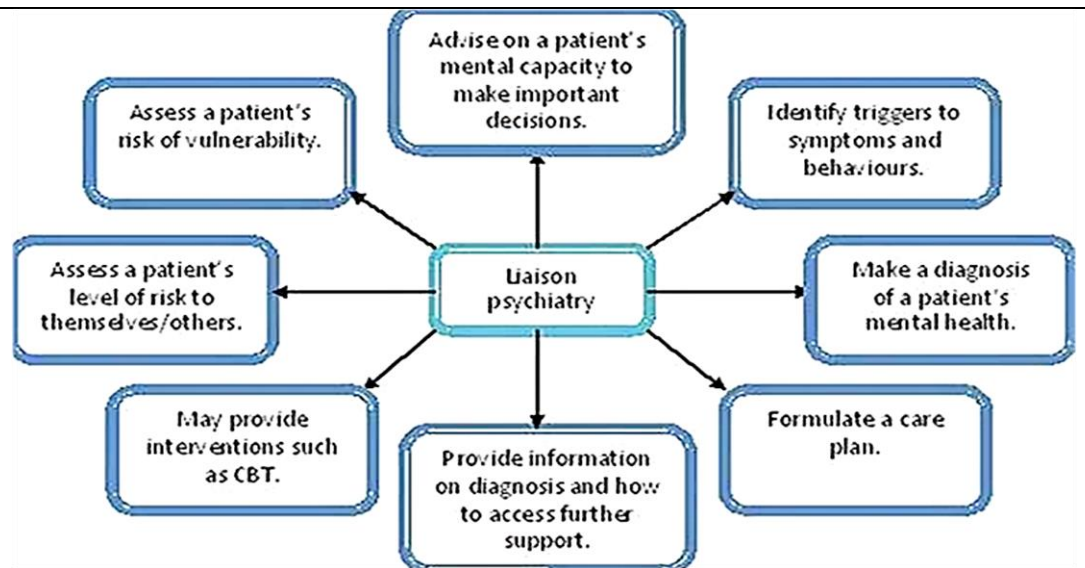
Advise on a patient's mental capacity to make important decisions.

Assess a patient's risk of vulnerability.

Identify triggers to symptoms and behaviours.

Assess a patient's level of risk to themselves/others.

Liaison psychiatry

Make a diagnosis of a patient's mental health.

May provide interventions such as CBT.

Provide information on diagnosis and how to access further support.

Formulate a care plan.